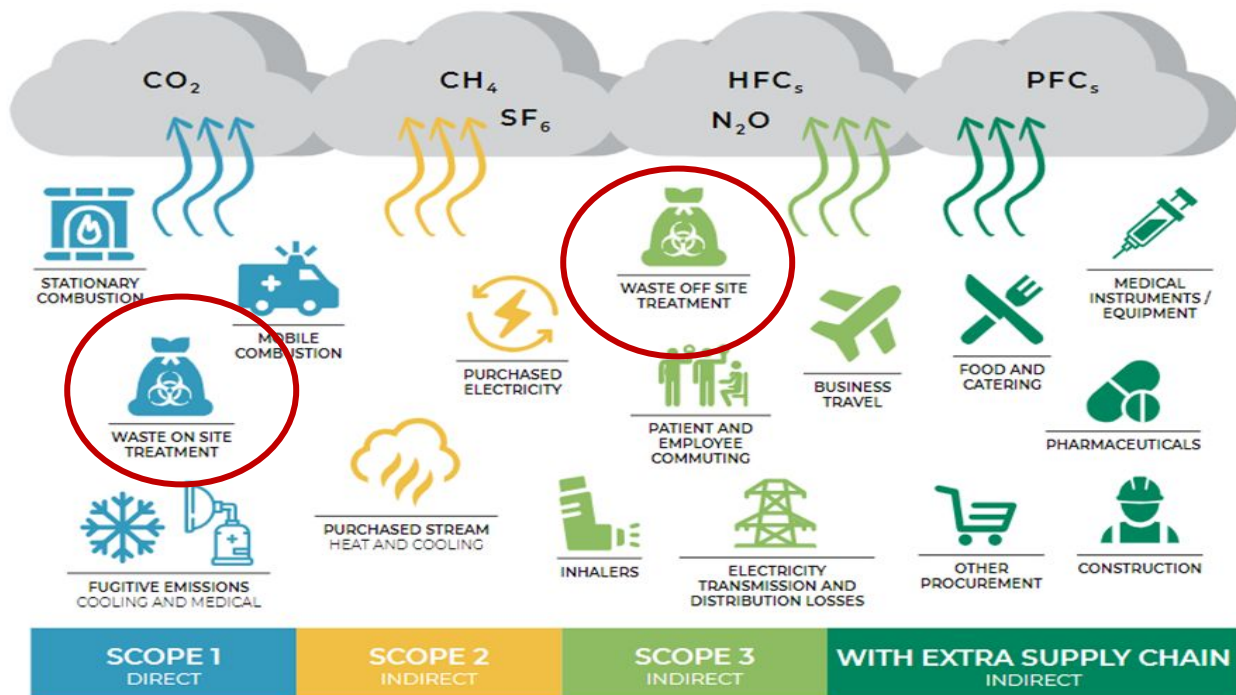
$CO_2$

$CH_4$
$SF_6$

$HFC_s$
$N_2O$

$PFC_s$

STATIONARY COMBUSTION

MOBILE COMBUSTION

WASTE ON SITE TREATMENT

FUGITIVE EMISSIONS
COOLING AND MEDICAL

PURCHASED ELECTRICITY

PURCHASED STREAM
HEAT AND COOLING

WASTE OFF SITE TREATMENT

PATIENT AND EMPLOYEE COMMUTING

INHALERS

ELECTRICITY TRANSMISSION AND DISTRIBUTION LOSSES

BUSINESS TRAVEL

FOOD AND CATERING

OTHER PROCUREMENT

MEDICAL INSTRUMENTS / EQUIPMENT

PHARMACEUTICALS

CONSTRUCTION

SCOPE 1
DIRECT

SCOPE 2
INDIRECT

SCOPE 3
INDIRECT

WITH EXTRA SUPPLY CHAIN
INDIRECT